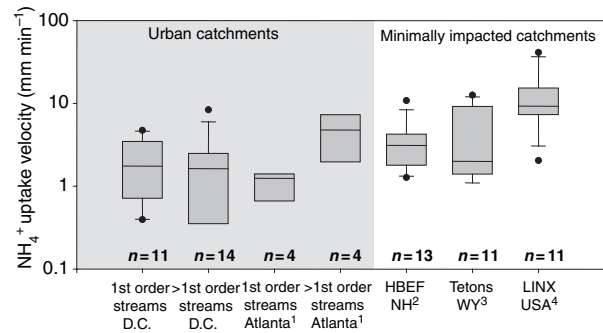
Urban catchments

Minimally impacted catchments

$NH_4^+$ uptake velocity (mm min$^{-1}$)

100

10

1

0.1

$n = 11$

$n = 14$

$n = 4$

$n = 4$

$n = 13$

$n = 11$

$n = 11$

1st order streams D.C.

>1st order streams D.C.

1st order streams Atlanta$^1$

>1st order streams Atlanta$^1$

HBEF NH$^2$

Tetons WY$^3$

LINX USA$^4$